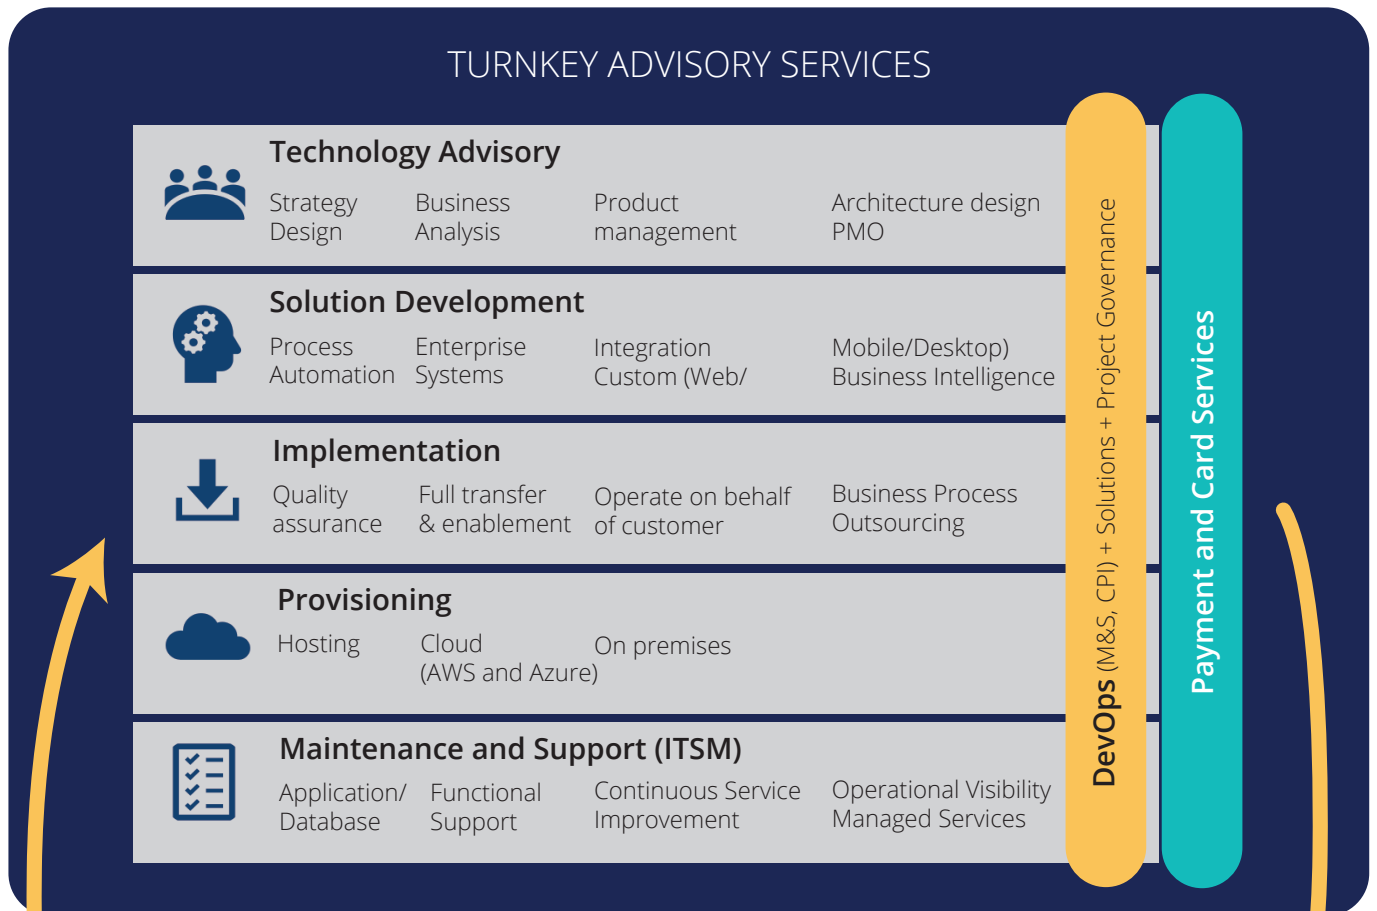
TURNKEY ADVISORY SERVICES

Technology Advisory

Strategy Design

Business Analysis

Product management

Architecture design PMO

Solution Development

Process Automation

Enterprise Systems

Integration Custom (Web/

Mobile/Desktop) Business Intelligence

Implementation

Quality assurance

Full transfer & enablement

Operate on behalf of customer

Business Process Outsourcing

Provisioning

Hosting

Cloud (AWS and Azure)

On premises

Maintenance and Support (ITSM)

Application/ Database

Functional Support

Continuous Service Improvement

Operational Visibility Managed Services

DevOps (M&S, CPI) + Solutions + Project Governance

Payment and Card Services